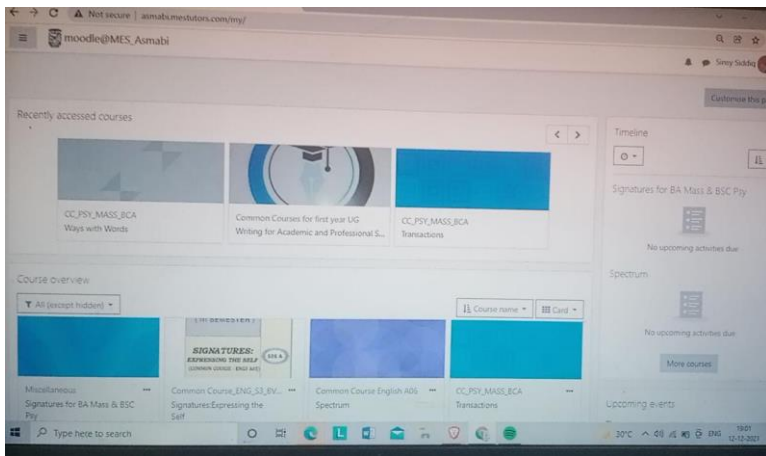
Not secure | asmabi.mestutors.com/my/

moodle@MES_Asmabi

Siney Siddiq

Customise this p

Recently accessed courses

CC_PSY_MASS_BCA
Ways with Words

Common Courses for first year UG
Writing for Academic and Professional S...

CC_PSY_MASS_BCA
Transactions

Timeline

Signatures for BA Mass & BSC Psy

No upcoming activities due

Spectrum

No upcoming activities due

More courses

Upcoming events

Course overview

All (except hidden)

Course name

Card

SIGNATURES: EXPRESSING THE SELF

Miscellaneous
Signatures for BA Mass & BSC Psy

Common Course_ENG_S3_BV...
Signatures:Expressing the Self

Common Course English A06
Spectrum

CC_PSY_MASS_BCA
Transactions

Type here to search

30°C ENG 19:01 12-12-2021